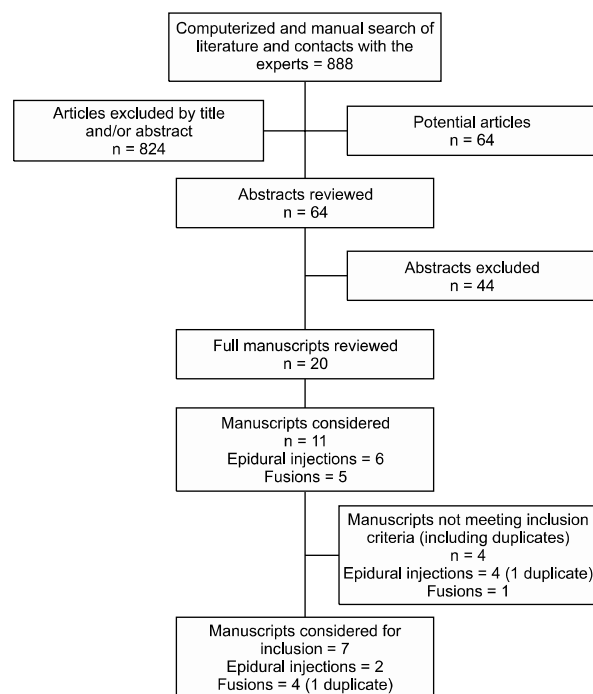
Computerized and manual search of literature and contacts with the experts = 888

Articles excluded by title and/or abstract
n = 824

Potential articles
n = 64

Abstracts reviewed
n = 64

Abstracts excluded
n = 44

Full manuscripts reviewed
n = 20

Manuscripts considered
n = 11
Epidural injections = 6
Fusions = 5

Manuscripts not meeting inclusion criteria (including duplicates)
n = 4
Epidural injections = 4 (1 duplicate)
Fusions = 1

Manuscripts considered for inclusion = 7
Epidural injections = 2
Fusions = 4 (1 duplicate)